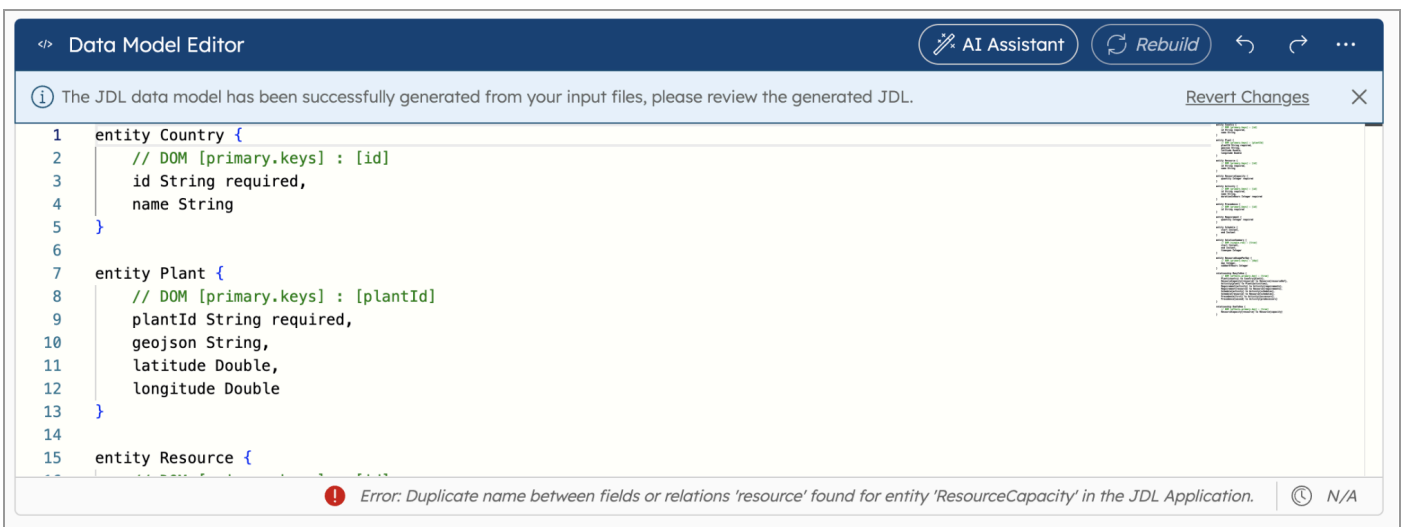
</> Data Model Editor

AI Assistant

Rebuild

...

The JDL data model has been successfully generated from your input files, please review the generated JDL.

Revert Changes

1 entity Country {
2 // DOM [primary.keys] : [id]
3 id String required,
4 name String
5 }
6
7 entity Plant {
8 // DOM [primary.keys] : [plantId]
9 plantId String required,
10 geojson String,
11 latitude Double,
12 longitude Double
13 }
14
15 entity Resource {
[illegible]

Error: Duplicate name between fields or relations 'resource' found for entity 'ResourceCapacity' in the JDL Application.

N/A